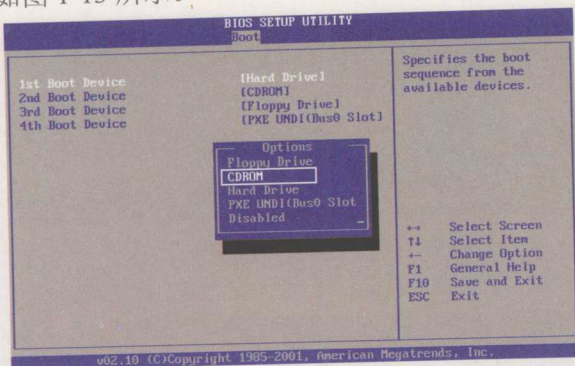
如图 1-15 所示。

BIOS SETUP UTILITY
Boot

1st Boot Device [Hard Drive]
2nd Boot Device [CDROM]
3rd Boot Device [Floppy Drive]
4th Boot Device [PXE UNDI(Bus0 Slot]

Options
Floppy Drive
CDROM
Hard Drive
PXE UNDI(Bus0 Slot
Disabled

Specifies the boot sequence from the available devices.

←→ Select Screen
↑↓ Select Item
+- Change Option
F1 General Help
F10 Save and Exit
ESC Exit

v02.10 (C)Copyright 1985-2001, American Megatrends, Inc.